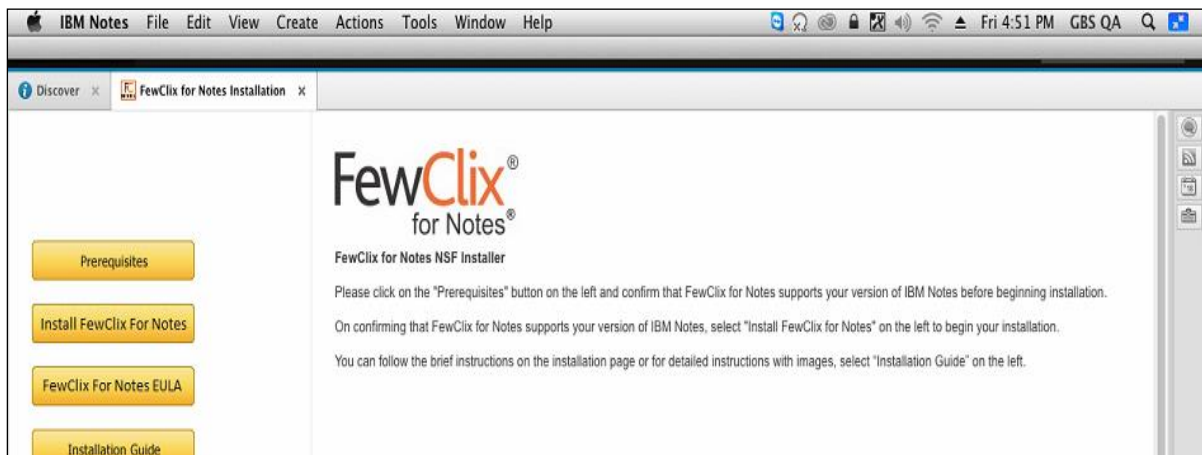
IBM Notes File Edit View Create Actions Tools Window Help

Fri 4:51 PM GBS QA

Discover ×

FewClix for Notes Installation ×

FewClix®
for Notes®

Prerequisites

Install FewClix For Notes

FewClix For Notes EULA

Installation Guide

FewClix for Notes NSF Installer

Please click on the "Prerequisites" button on the left and confirm that FewClix for Notes supports your version of IBM Notes before beginning installation.

On confirming that FewClix for Notes supports your version of IBM Notes, select "Install FewClix for Notes" on the left to begin your installation.

You can follow the brief instructions on the installation page or for detailed instructions with images, select "Installation Guide" on the left.